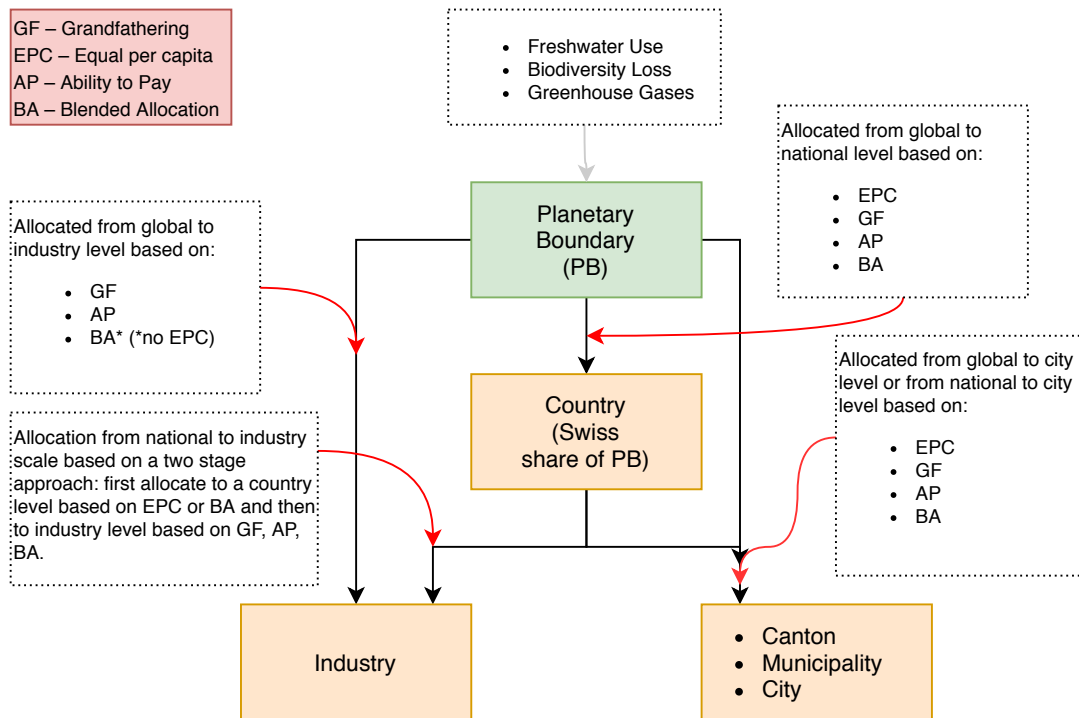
GF – Grandfathering
EPC – Equal per capita
AP – Ability to Pay
BA – Blended Allocation

- Freshwater Use
- Biodiversity Loss
- Greenhouse Gases

Allocated from global to national level based on:

- EPC
- GF
- AP
- BA

Allocated from global to industry level based on:

- GF
- AP
- BA* (*no EPC)

Planetary Boundary (PB)

Country (Swiss share of PB)

Allocated from global to city level or from national to city level based on:

- EPC
- GF
- AP
- BA

Allocation from national to industry scale based on a two stage approach: first allocate to a country level based on EPC or BA and then to industry level based on GF, AP, BA.

Industry

- Canton
- Municipality
- City